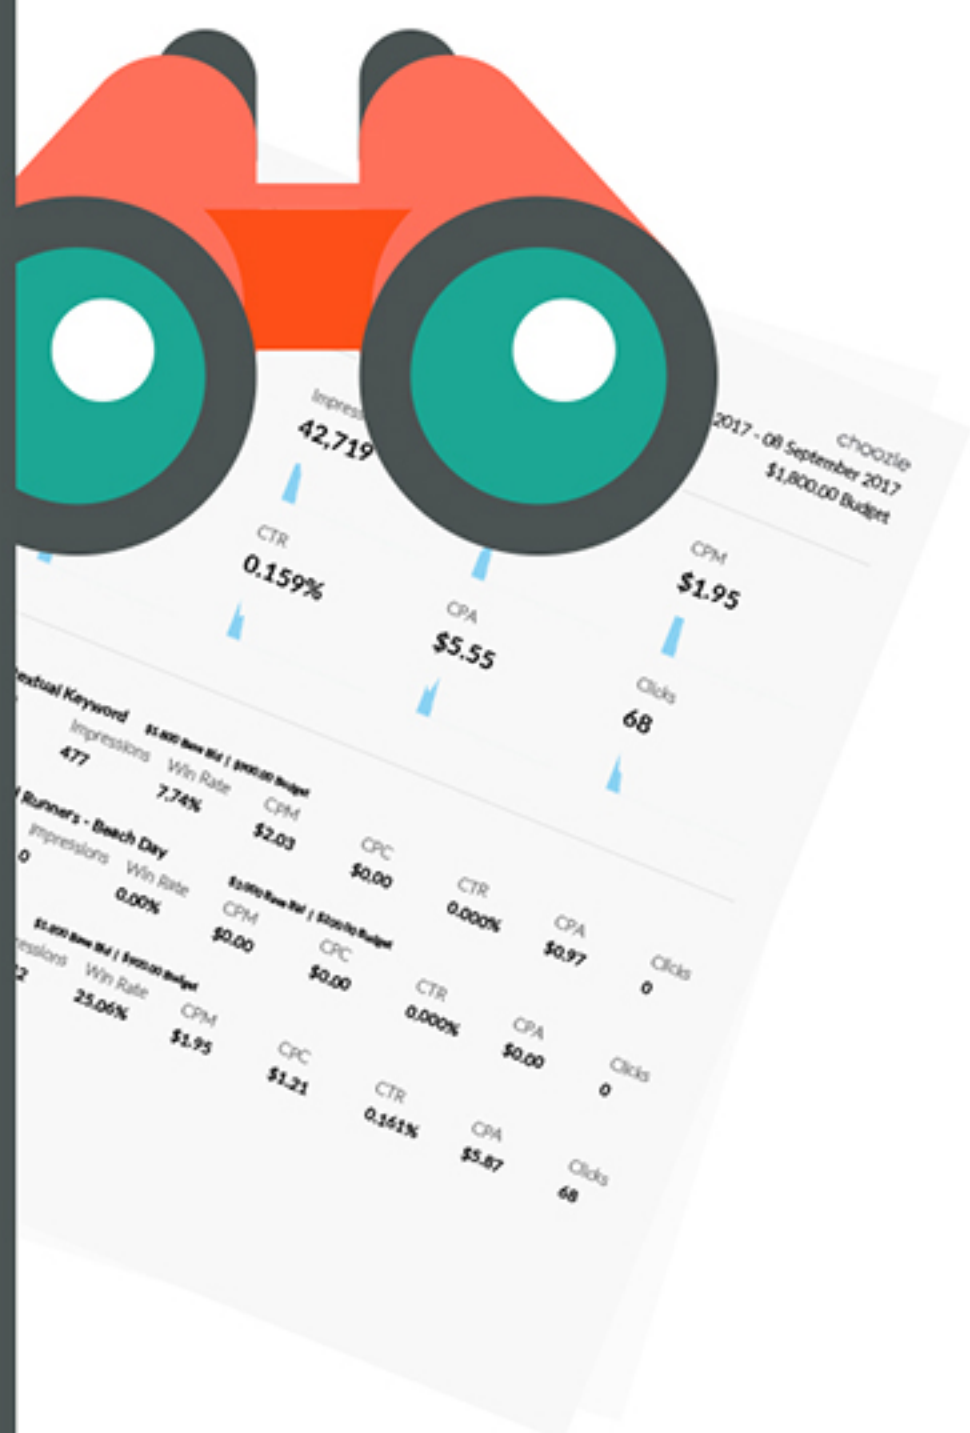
choozie

2017 - 08 September 2017
$1,800.00 Budget

Impres
42,719

CTR
0.159%

CPA
$5.55

CPM
$1.95

Clicks
68

extual Keyword
$1.800 Base Bid | $900.00 Budget
Impressions
477
Win Rate
7.74%
CPM
$2.03
CPC
$0.00
CTR
0.000%
CPA
$0.97
Clicks
0

Runners - Beach Day
$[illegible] Base Bid | $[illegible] Budget
Impressions
0
Win Rate
0.00%
CPM
$0.00
CPC
$0.00
CTR
0.000%
CPA
$0.00
Clicks
0

$1.800 Base Bid | $900.00 Budget
essions
2
Win Rate
25.06%
CPM
$1.95
CPC
$1.21
CTR
0.161%
CPA
$5.87
Clicks
68